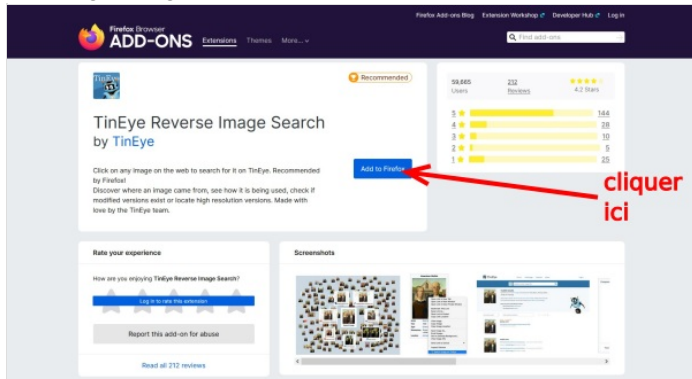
Firefox Add-ons Blog Extension Workshop Developer Hub Log in

Firefox Browser
ADD-ONS Extensions Themes More...

Find add-ons

TinEye

Recommended

TinEye Reverse Image Search
by TinEye

Click on any image on the web to search for it on TinEye. Recommended by Firefox!
Discover where an image came from, see how it is being used, check if modified versions exist or locate high resolution versions. Made with love by the TinEye team.

Add to Firefox

cliquer ici

59,665
Users

212
Reviews

4.2 Stars

| | |
|---|---|
| 5 | 144 |
| 4 | 28 |
| 3 | 10 |
| 2 | 5 |
| 1 | 25 |

Rate your experience

How are you enjoying TinEye Reverse Image Search?

Log in to rate this extension

Report this add-on for abuse

Read all 212 reviews

Screenshots